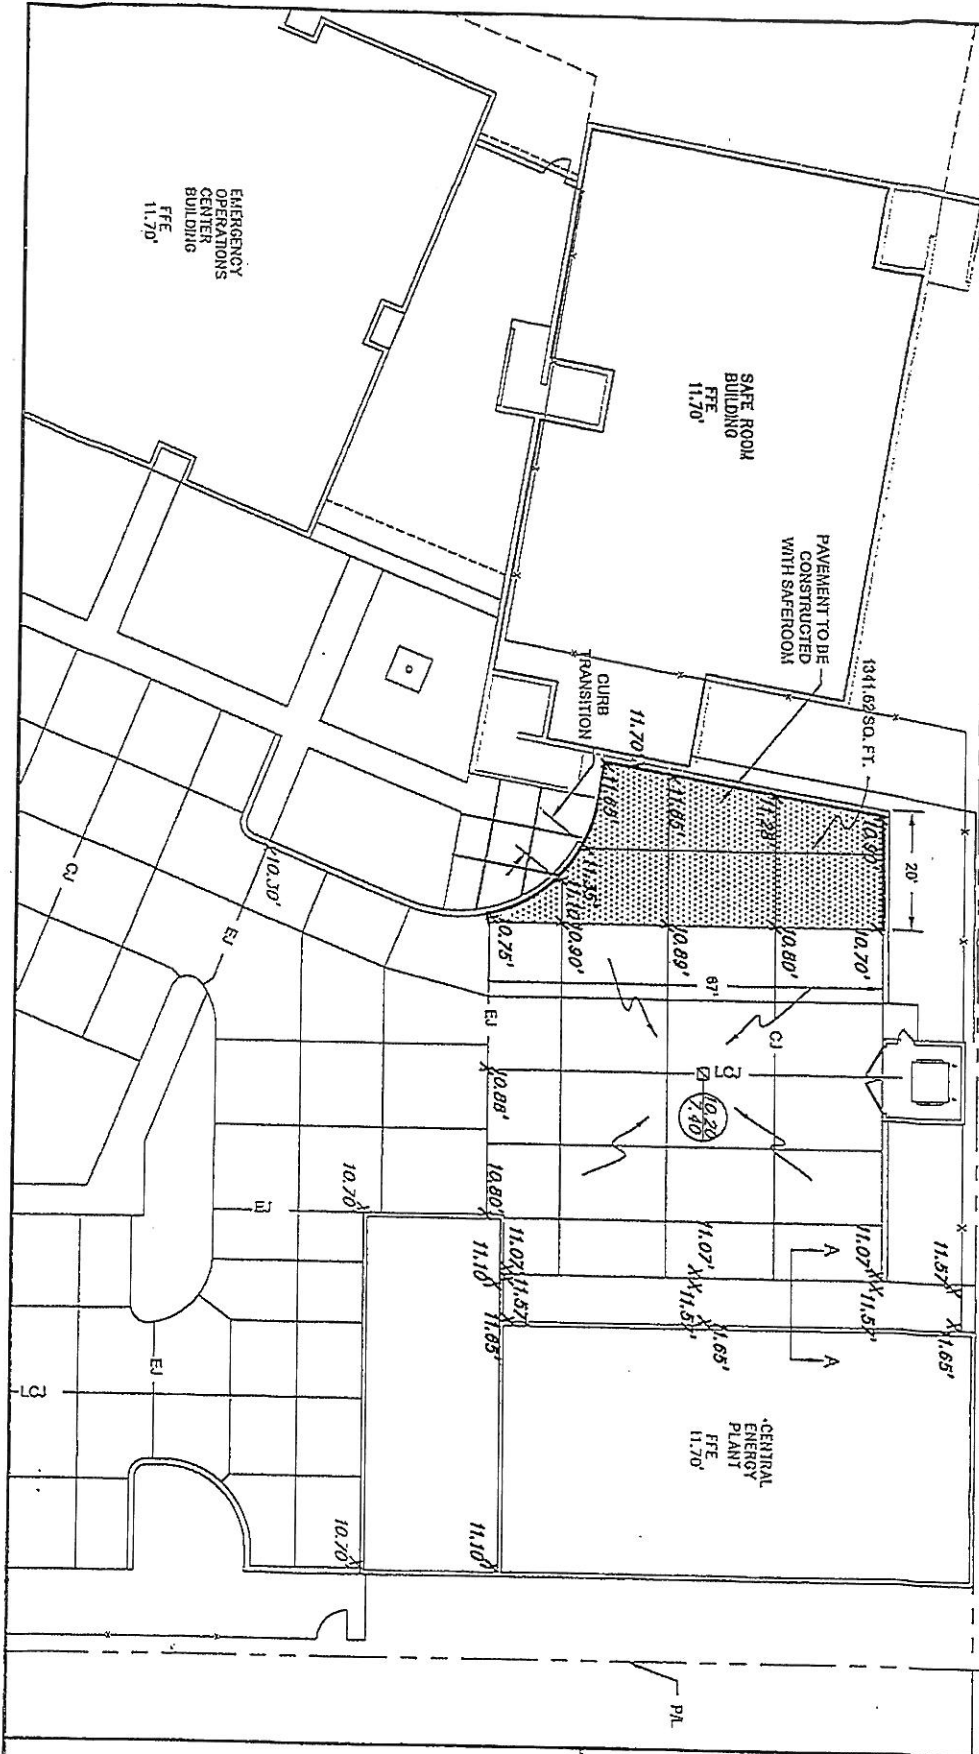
EMERGENCY OPERATIONS CENTER BUILDING
FFE 11.70'

SAFE ROOM BUILDING
FFE 11.70'

PAVEMENT TO BE CONSTRUCTED WITH SAFEROOM

134.62 SQ. FT.

CURB TRANSITION

11.70

11.69

11.66

11.28

10.90

20'

11.35

11.10

10.90'

10.89'

10.80'

10.70'

10.75'

10.30'

67'

CJ

EJ

LCJ

10.20 7.40

10.88'

10.80'

10.70'

11.07'

11.07'

11.07'

11.57

11.5

11.5

11.57

11.65'

11.65'

11.65'

11.10

11.10

10.70'

A

A

CENTRAL ENERGY PLANT
FFE 11.70'

PL